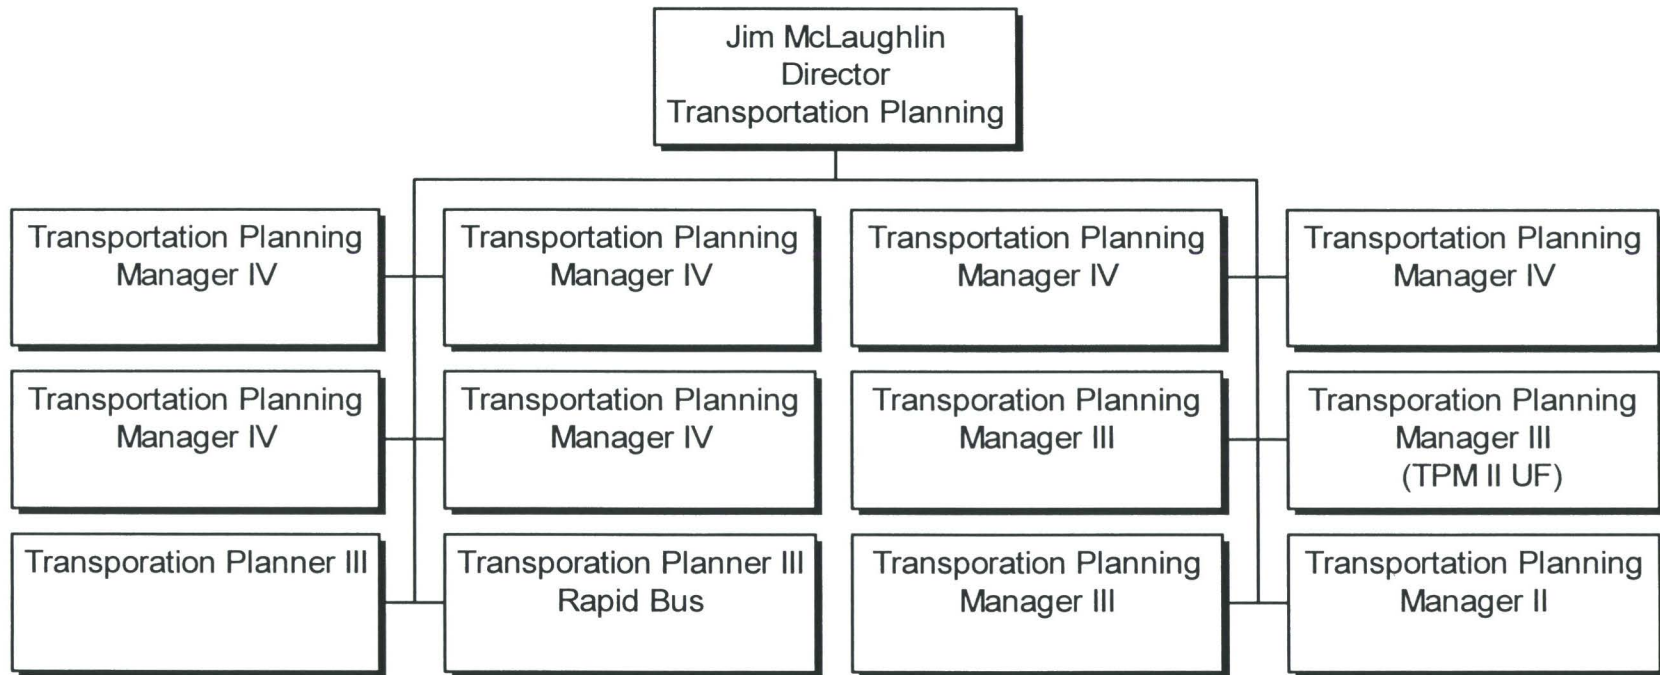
Jim McLaughlin
Director
Transportation Planning

Transportation Planning Manager IV

Transportation Planning Manager IV

Transportation Planning Manager IV

Transportation Planning Manager IV

Transportation Planning Manager IV

Transportation Planning Manager IV

Transporation Planning Manager III

Transporation Planning Manager III (TPM II UF)

Transporation Planner III

Transporation Planner III Rapid Bus

Transporation Planning Manager III

Transportation Planning Manager II